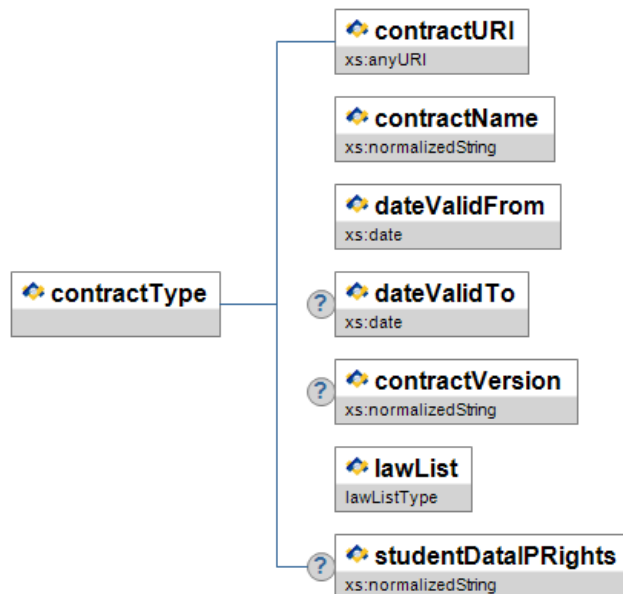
contractType

contractURI
xs:anyURI

contractName
xs:normalizedString

dateValidFrom
xs:date

?
dateValidTo
xs:date

?
contractVersion
xs:normalizedString

lawList
lawListType

?
studentDataIPRights
xs:normalizedString